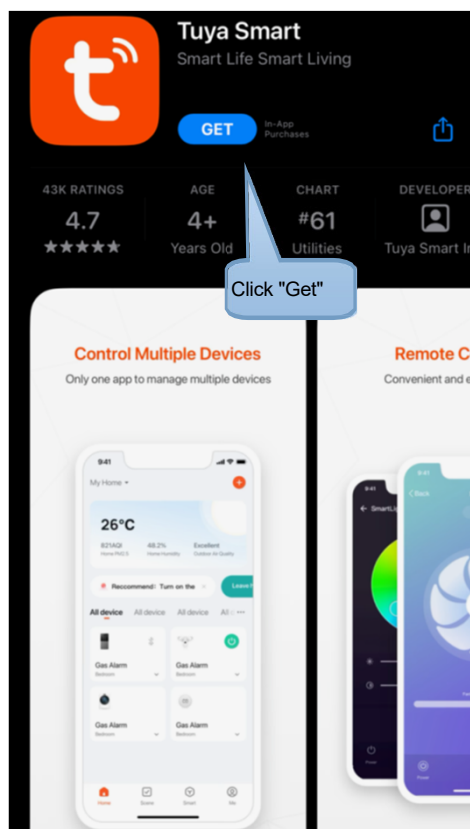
Tuya Smart
Smart Life Smart Living

GET
In-App Purchases

43K RATINGS
4.7
★★★★★

AGE
4+
Years Old

CHART
#61
Utilities

DEVELOPER
Tuya Smart In

Click "Get"

Control Multiple Devices
Only one app to manage multiple devices

9:41
My Home
26°C
82
AQI
48.2%
Home Humidity
Excellent
Outdoor Air Quality
Recommend: Turn on the
All device All device All device All
Gas Alarm
Bedroom
Gas Alarm
Bedroom
Gas Alarm
Bedroom
Gas Alarm
Bedroom
Home Scene Smart Me

Remote C
Convenient and e

9:41
SmartLi
9:41
Back
Power
Power